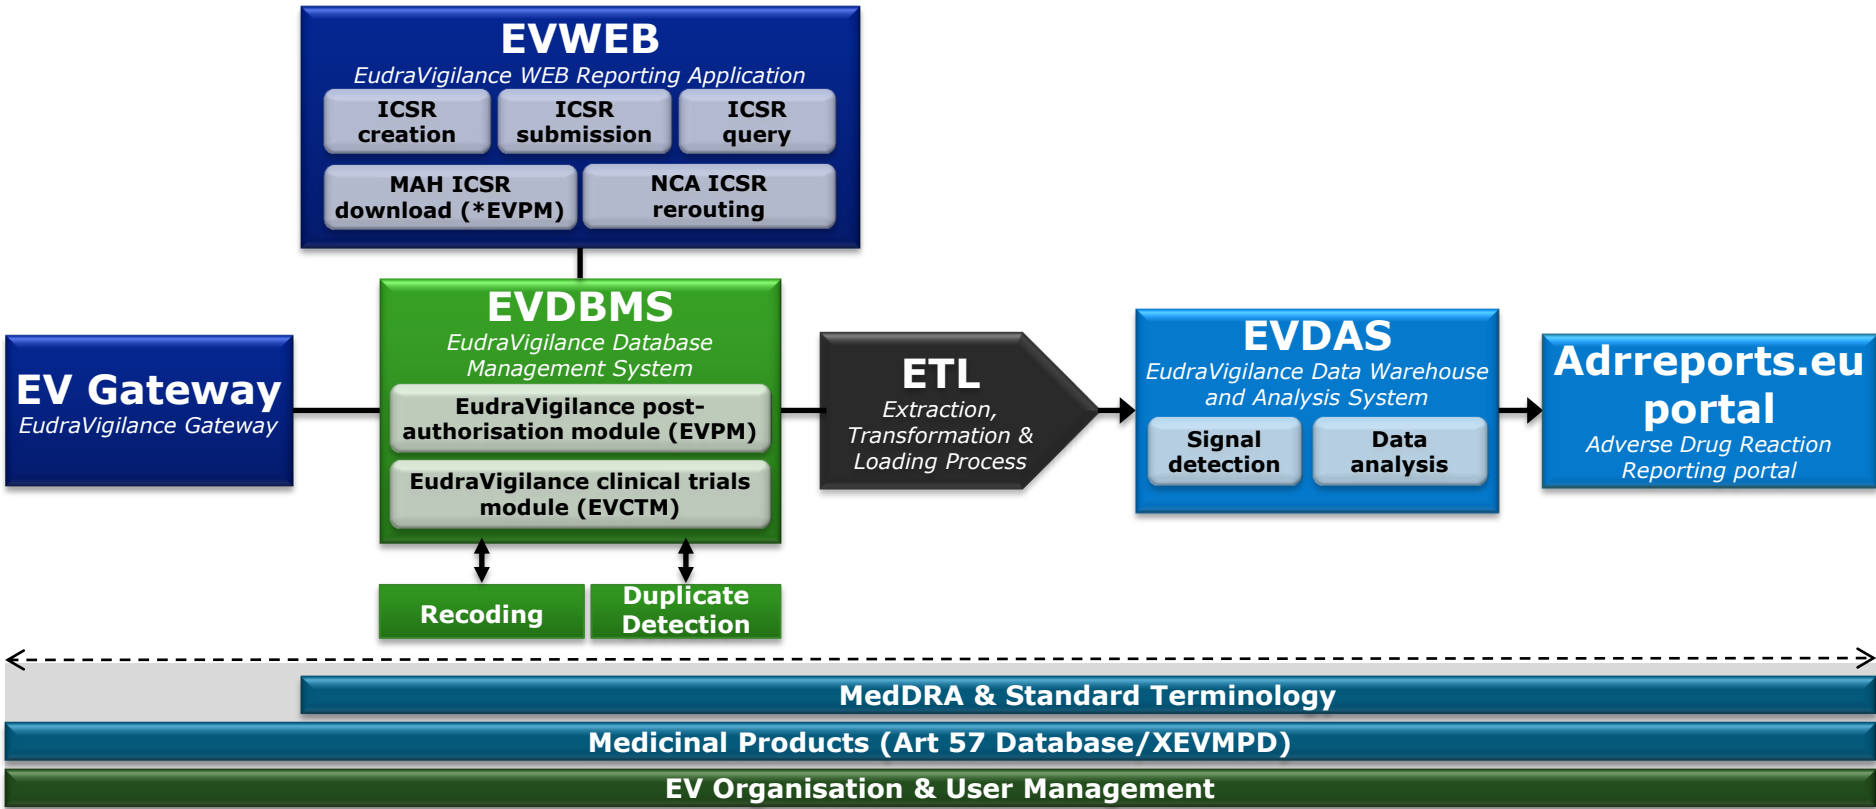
EVWEB
EudraVigilance WEB Reporting Application

ICSR creation

ICSR submission

ICSR query

MAH ICSR download (*EVPM)

NCA ICSR rerouting

EVDBMS
EudraVigilance Database Management System

EudraVigilance post-authorisation module (EVPM)

EudraVigilance clinical trials module (EVCTM)

EV Gateway
EudraVigilance Gateway

ETL
Extraction, Transformation & Loading Process

EVDAS
EudraVigilance Data Warehouse and Analysis System

Signal detection

Data analysis

Adrreports.eu portal
Adverse Drug Reaction Reporting portal

Recoding

Duplicate Detection

MedDRA & Standard Terminology

Medicinal Products (Art 57 Database/XEVMPD)

EV Organisation & User Management